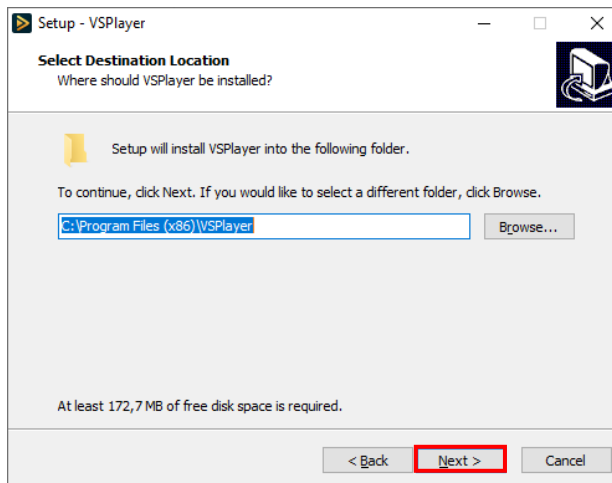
Setup - VSPlayer

Select Destination Location
Where should VSPlayer be installed?

Setup will install VSPlayer into the following folder.

To continue, click Next. If you would like to select a different folder, click Browse.

C:\Program Files (x86)\VSPlayer

Browse...

At least 172,7 MB of free disk space is required.

< Back

Next >

Cancel